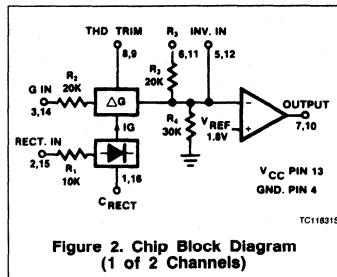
THD TRIM
8,9
R3
6,11
INV. IN
5,12
G IN
3,14
R2
20K
$\Delta G$
R3
20K
R4
30K
VREF
1.8V
OUTPUT
7,10
IG
RECT. IN
2,15
R1
10K
1,16
CRECT
VCC PIN 13
GND. PIN 4
TC11831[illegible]

Figure 2. Chip Block Diagram (1 of 2 Channels)